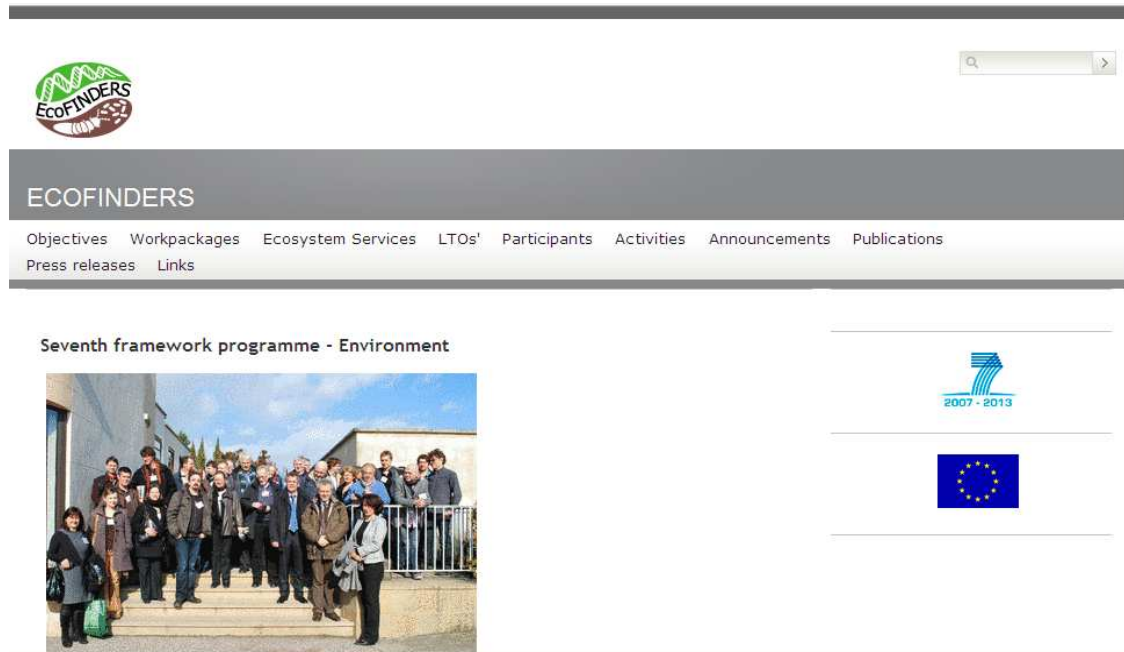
EcoFINDERS

ECOFINDERS

Objectives Workpackages Ecosystem Services LTOs' Participants Activities Announcements Publications Press releases Links

Seventh framework programme - Environment

2007 - 2013